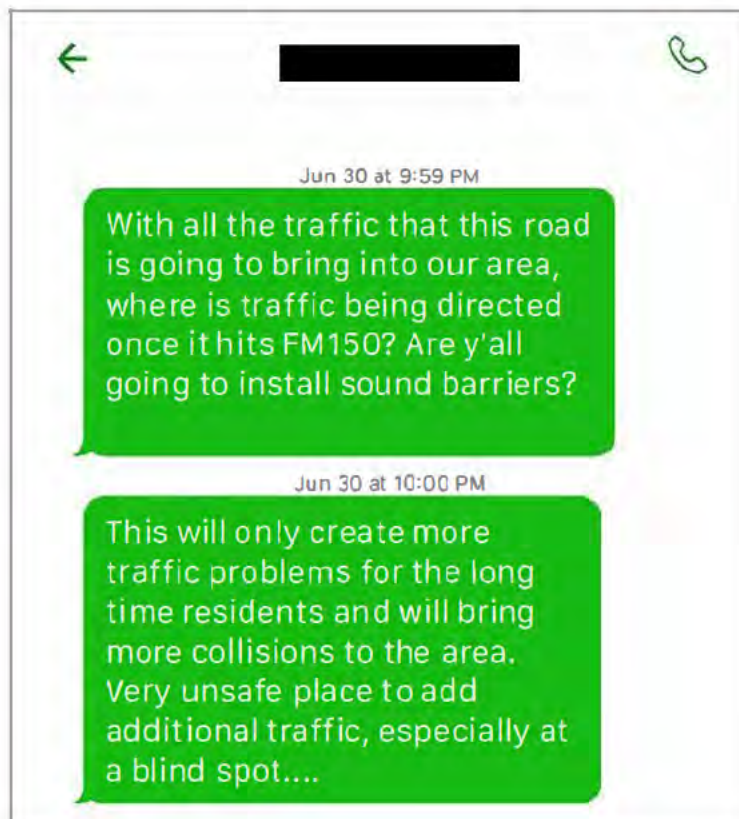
Jun 30 at 9:59 PM

With all the traffic that this road is going to bring into our area, where is traffic being directed once it hits FM150? Are y'all going to install sound barriers?

Jun 30 at 10:00 PM

This will only create more traffic problems for the long time residents and will bring more collisions to the area. Very unsafe place to add additional traffic, especially at a blind spot....